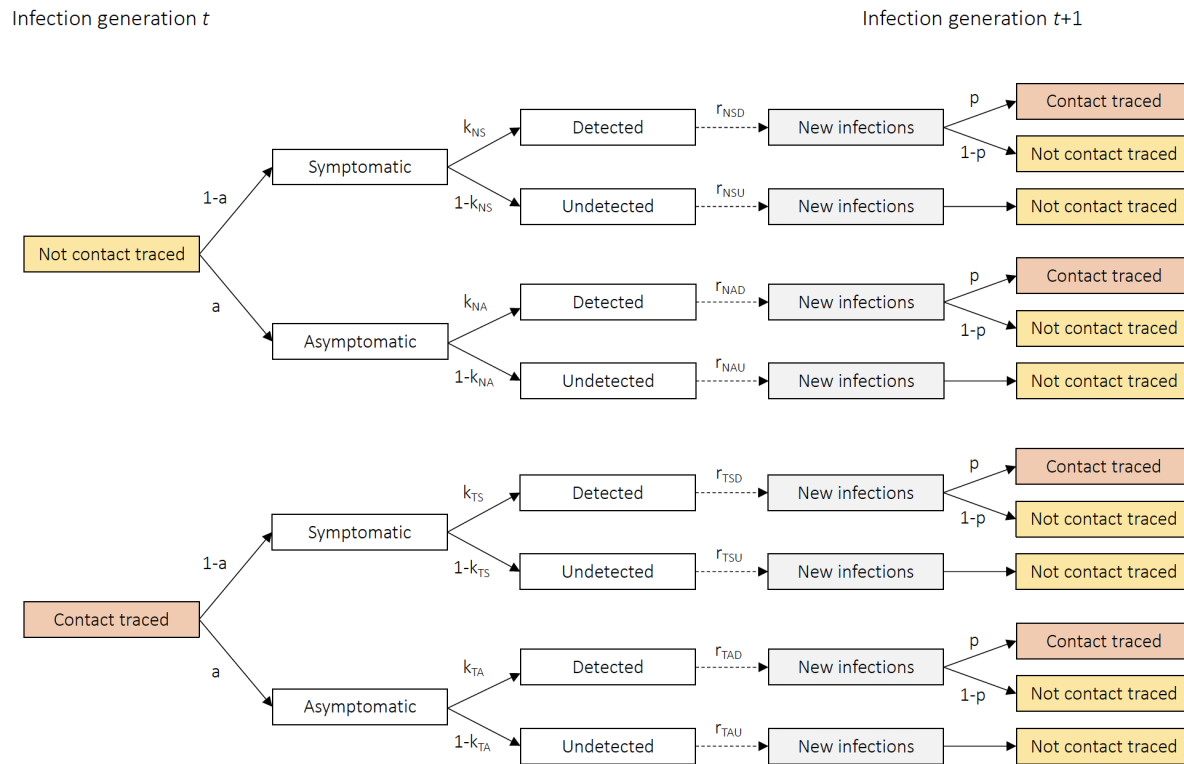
Infection generation $t$

Infection generation $t+1$

Not contact traced

1-a

a

Symptomatic

$k_{NS}$

$1-k_{NS}$

Detected

$r_{NSD}$

New infections

p

Contact traced

1-p

Not contact traced

Undetected

$r_{NSU}$

New infections

Not contact traced

Asymptomatic

$k_{NA}$

$1-k_{NA}$

Detected

$r_{NAD}$

New infections

p

Contact traced

1-p

Not contact traced

Undetected

$r_{NAU}$

New infections

Not contact traced

Contact traced

1-a

a

Symptomatic

$k_{TS}$

$1-k_{TS}$

Detected

$r_{TSD}$

New infections

p

Contact traced

1-p

Not contact traced

Undetected

$r_{TSU}$

New infections

Not contact traced

Asymptomatic

$k_{TA}$

$1-k_{TA}$

Detected

$r_{TAD}$

New infections

p

Contact traced

1-p

Not contact traced

Undetected

$r_{TAU}$

New infections

Not contact traced